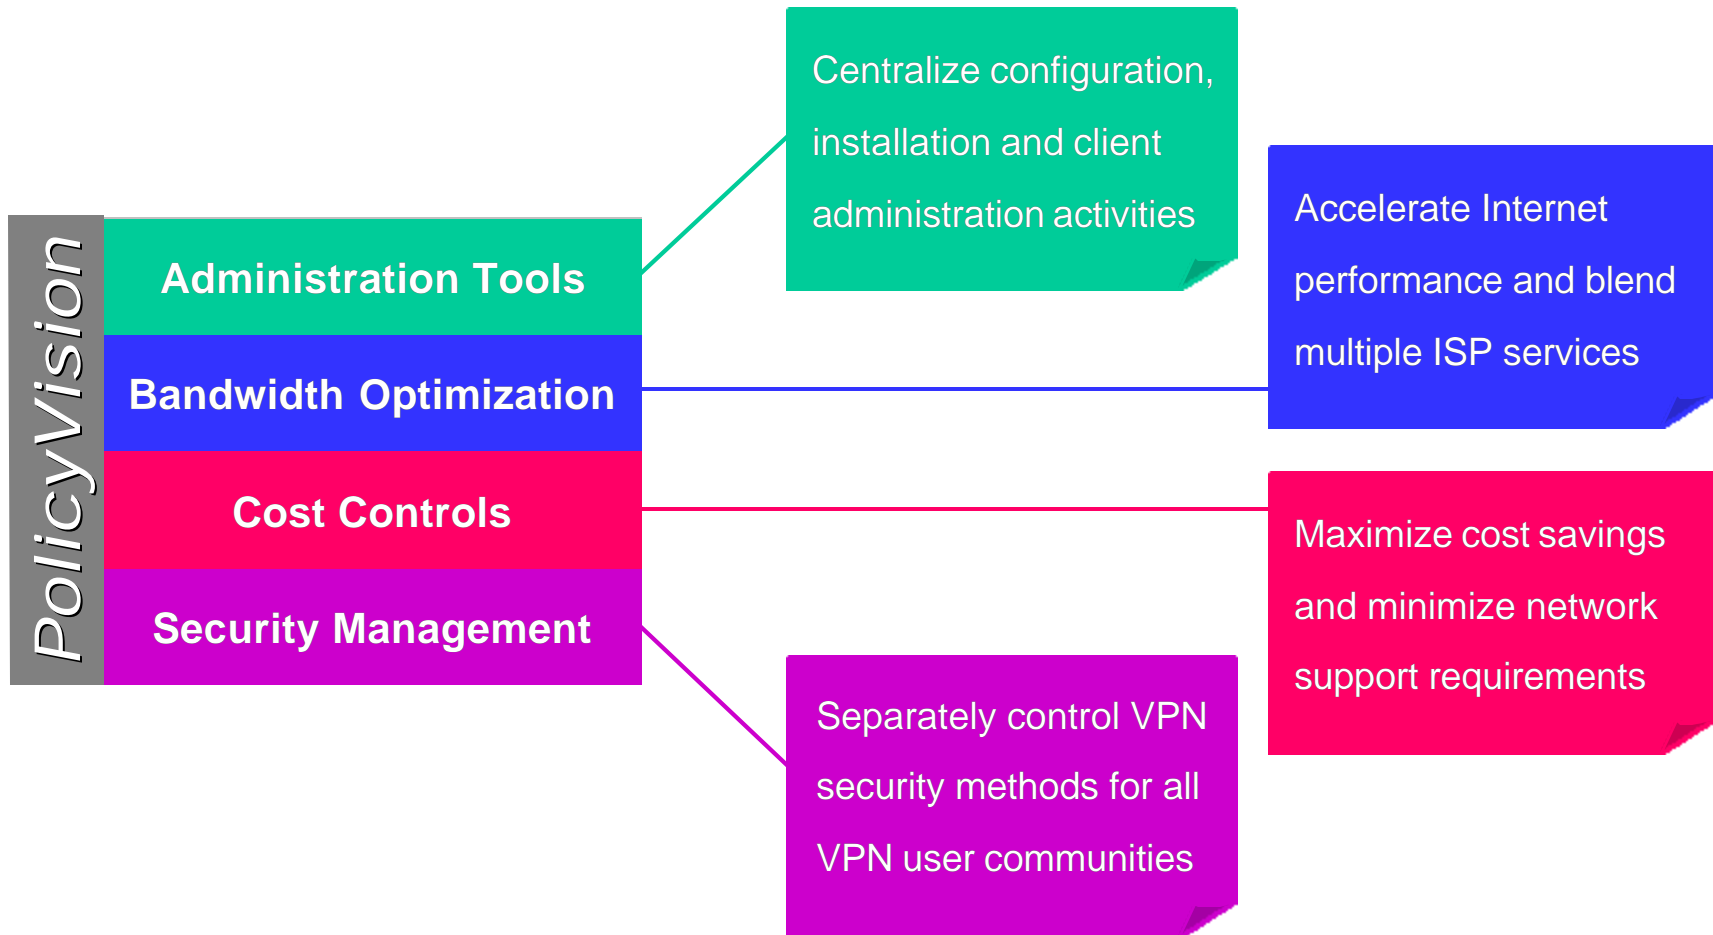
PolicyVision

Administration Tools

Bandwidth Optimization

Cost Controls

Security Management

Centralize configuration, installation and client administration activities

Accelerate Internet performance and blend multiple ISP services

Maximize cost savings and minimize network support requirements

Separately control VPN security methods for all VPN user communities